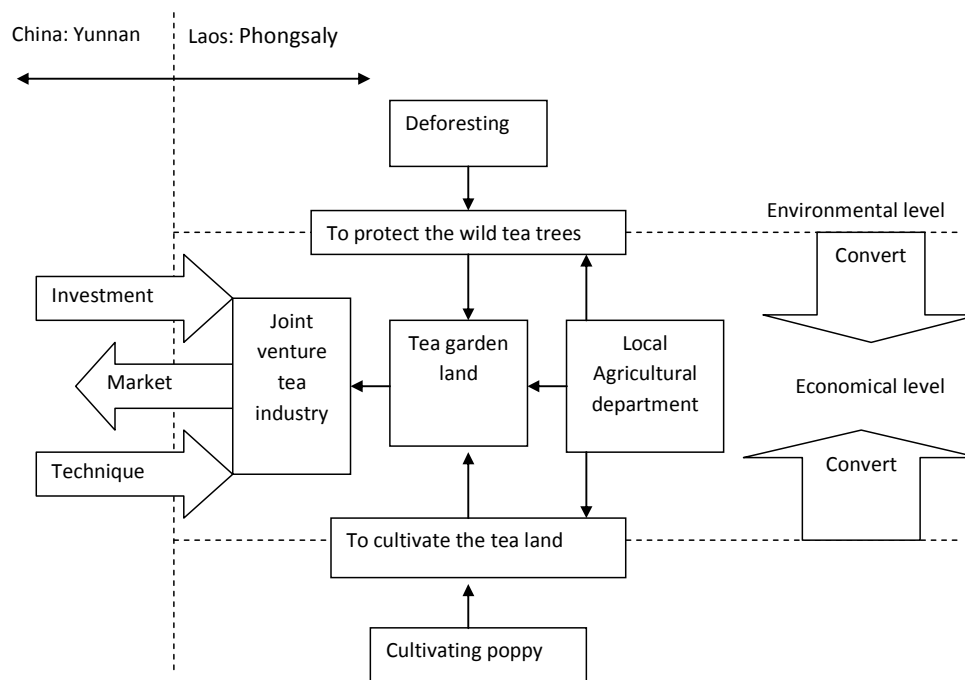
China: Yunnan

Laos: Phongsaly

Deforesting

Environmental level

To protect the wild tea trees

Convert

Investment

Joint venture tea industry

Tea garden land

Local Agricultural department

Market

Economical level

Technique

Convert

To cultivate the tea land

Cultivating poppy